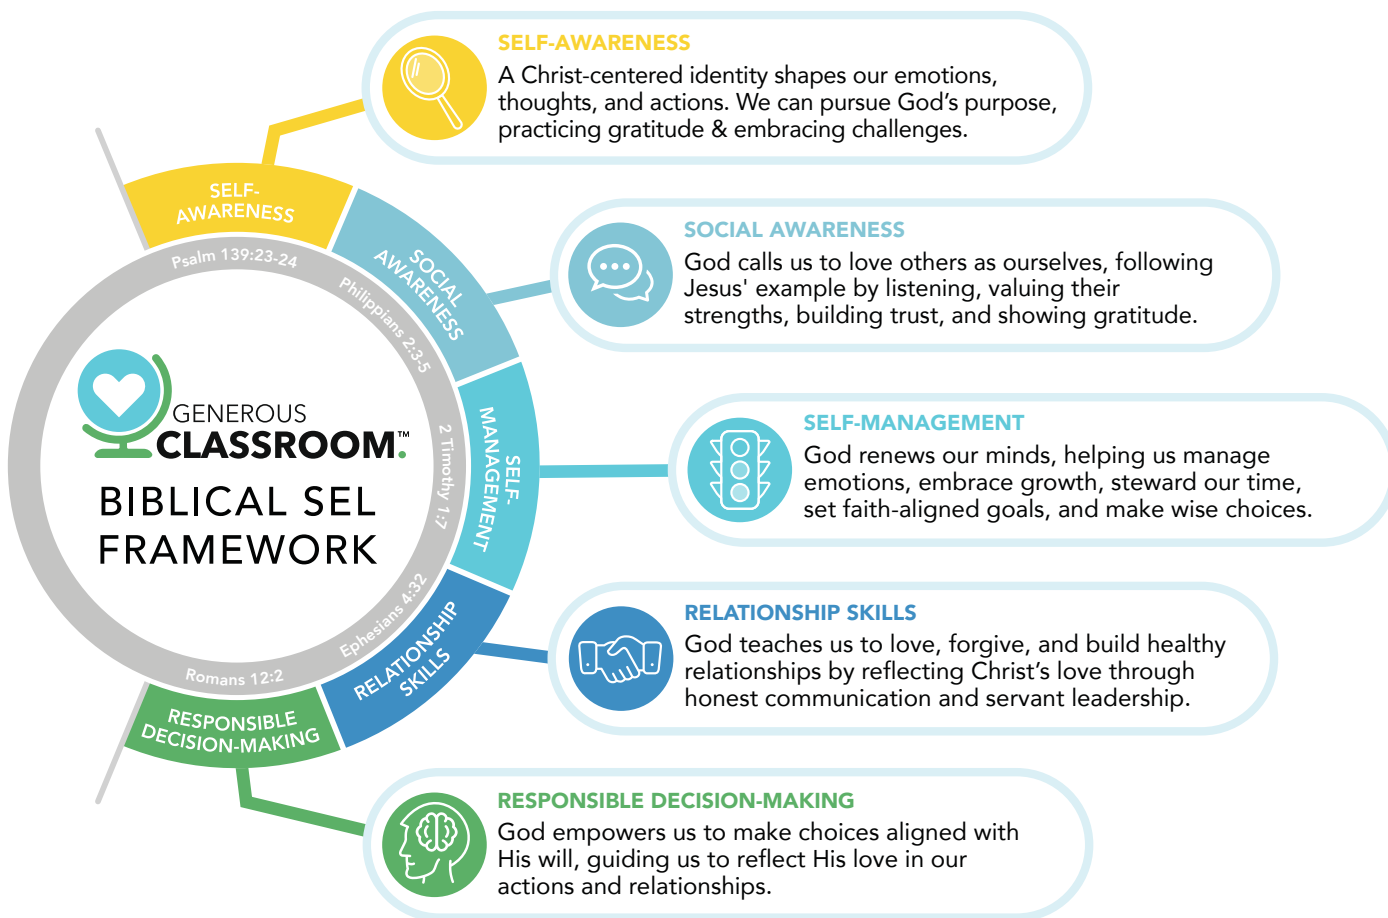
GENEROUS CLASSROOM™

BIBLICAL SEL FRAMEWORK

SELF-AWARENESS

Psalm 139:23-24

SOCIAL AWARENESS

Philippians 2:3-5

SELF-MANAGEMENT

2 Timothy 1:7

RELATIONSHIP SKILLS

Ephesians 4:32

RESPONSIBLE DECISION-MAKING

Romans 12:2

SELF-AWARENESS
A Christ-centered identity shapes our emotions, thoughts, and actions. We can pursue God's purpose, practicing gratitude & embracing challenges.

SOCIAL AWARENESS
God calls us to love others as ourselves, following Jesus' example by listening, valuing their strengths, building trust, and showing gratitude.

SELF-MANAGEMENT
God renews our minds, helping us manage emotions, embrace growth, steward our time, set faith-aligned goals, and make wise choices.

RELATIONSHIP SKILLS
God teaches us to love, forgive, and build healthy relationships by reflecting Christ's love through honest communication and servant leadership.

RESPONSIBLE DECISION-MAKING
God empowers us to make choices aligned with His will, guiding us to reflect His love in our actions and relationships.